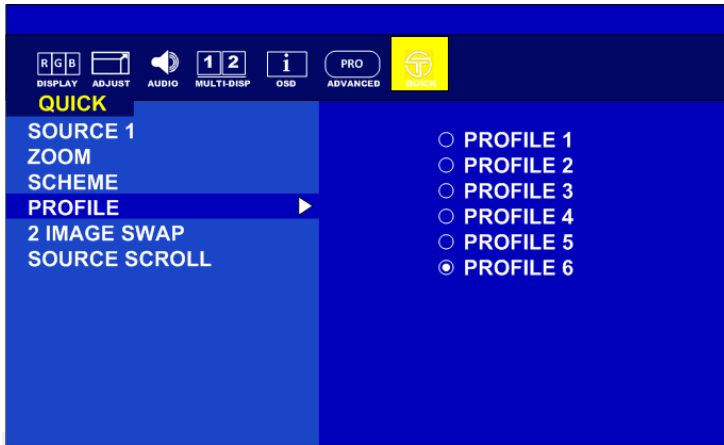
R G B DISPLAY ADJUST AUDIO 1 2 MULTI-DISP i OSD PRO ADVANCED QUICK

QUICK

SOURCE 1
ZOOM
SCHEME
PROFILE ▶
2 IMAGE SWAP
SOURCE SCROLL

○ PROFILE 1
○ PROFILE 2
○ PROFILE 3
○ PROFILE 4
○ PROFILE 5
◉ PROFILE 6